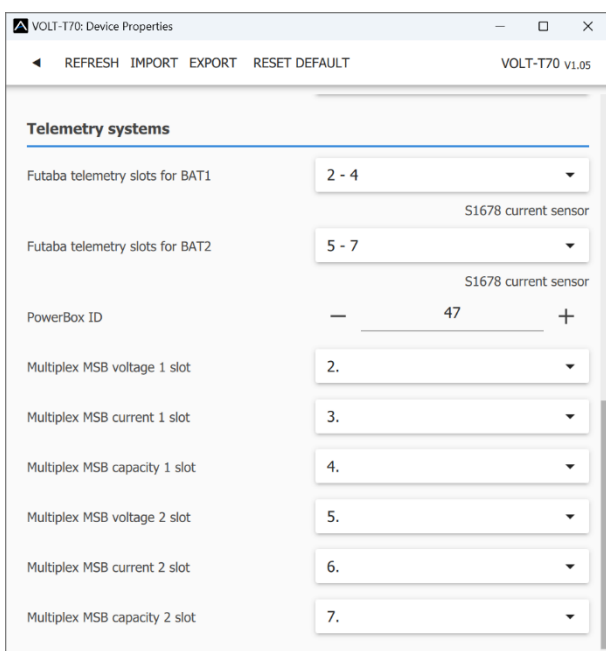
VOLT-T70: Device Properties

REFRESH IMPORT EXPORT RESET DEFAULT

VOLT-T70 V1.05

Telemetry systems

Futaba telemetry slots for BAT1 2 - 4

S1678 current sensor

Futaba telemetry slots for BAT2 5 - 7

S1678 current sensor

PowerBox ID — 47 +

Multiplex MSB voltage 1 slot 2.

Multiplex MSB current 1 slot 3.

Multiplex MSB capacity 1 slot 4.

Multiplex MSB voltage 2 slot 5.

Multiplex MSB current 2 slot 6.

Multiplex MSB capacity 2 slot 7.